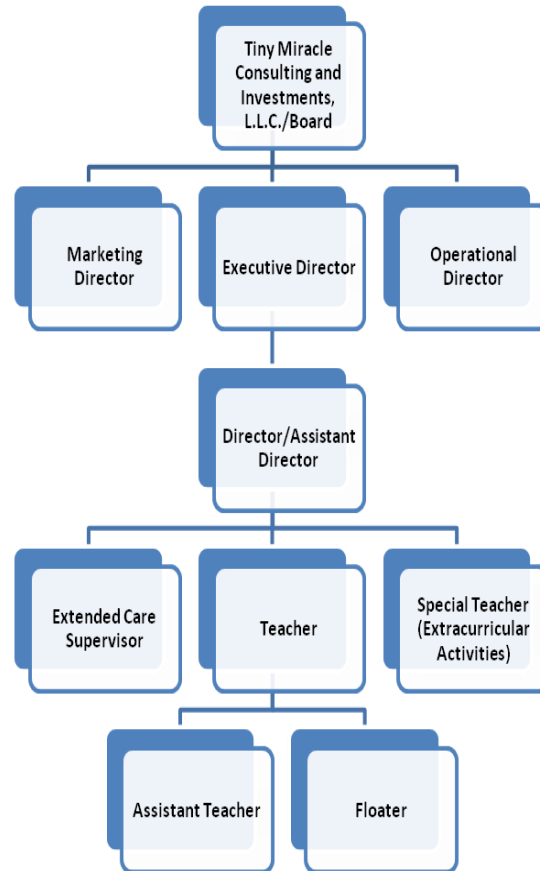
Tiny Miracle Consulting and Investments, L.L.C./Board

Marketing Director

Executive Director

Operational Director

Director/Assistant Director

Extended Care Supervisor

Teacher

Special Teacher (Extracurricular Activities)

Assistant Teacher

Floater